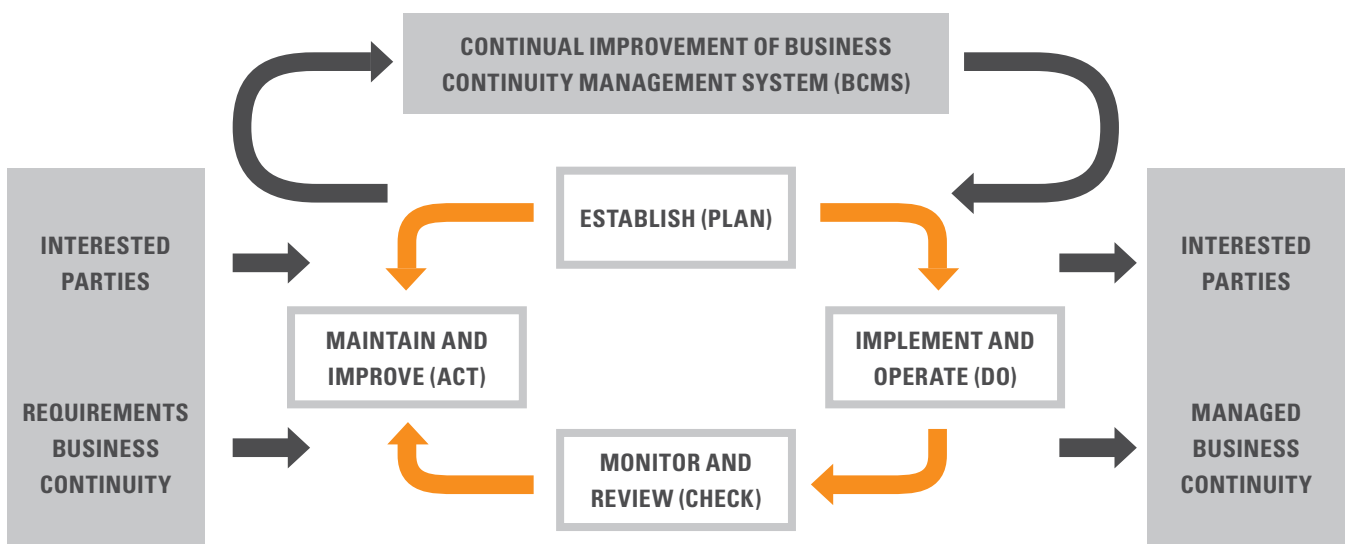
CONTINUAL IMPROVEMENT OF BUSINESS CONTINUITY MANAGEMENT SYSTEM (BCMS)

INTERESTED PARTIES

REQUIREMENTS BUSINESS CONTINUITY

ESTABLISH (PLAN)

MAINTAIN AND IMPROVE (ACT)

IMPLEMENT AND OPERATE (DO)

MONITOR AND REVIEW (CHECK)

INTERESTED PARTIES

MANAGED BUSINESS CONTINUITY